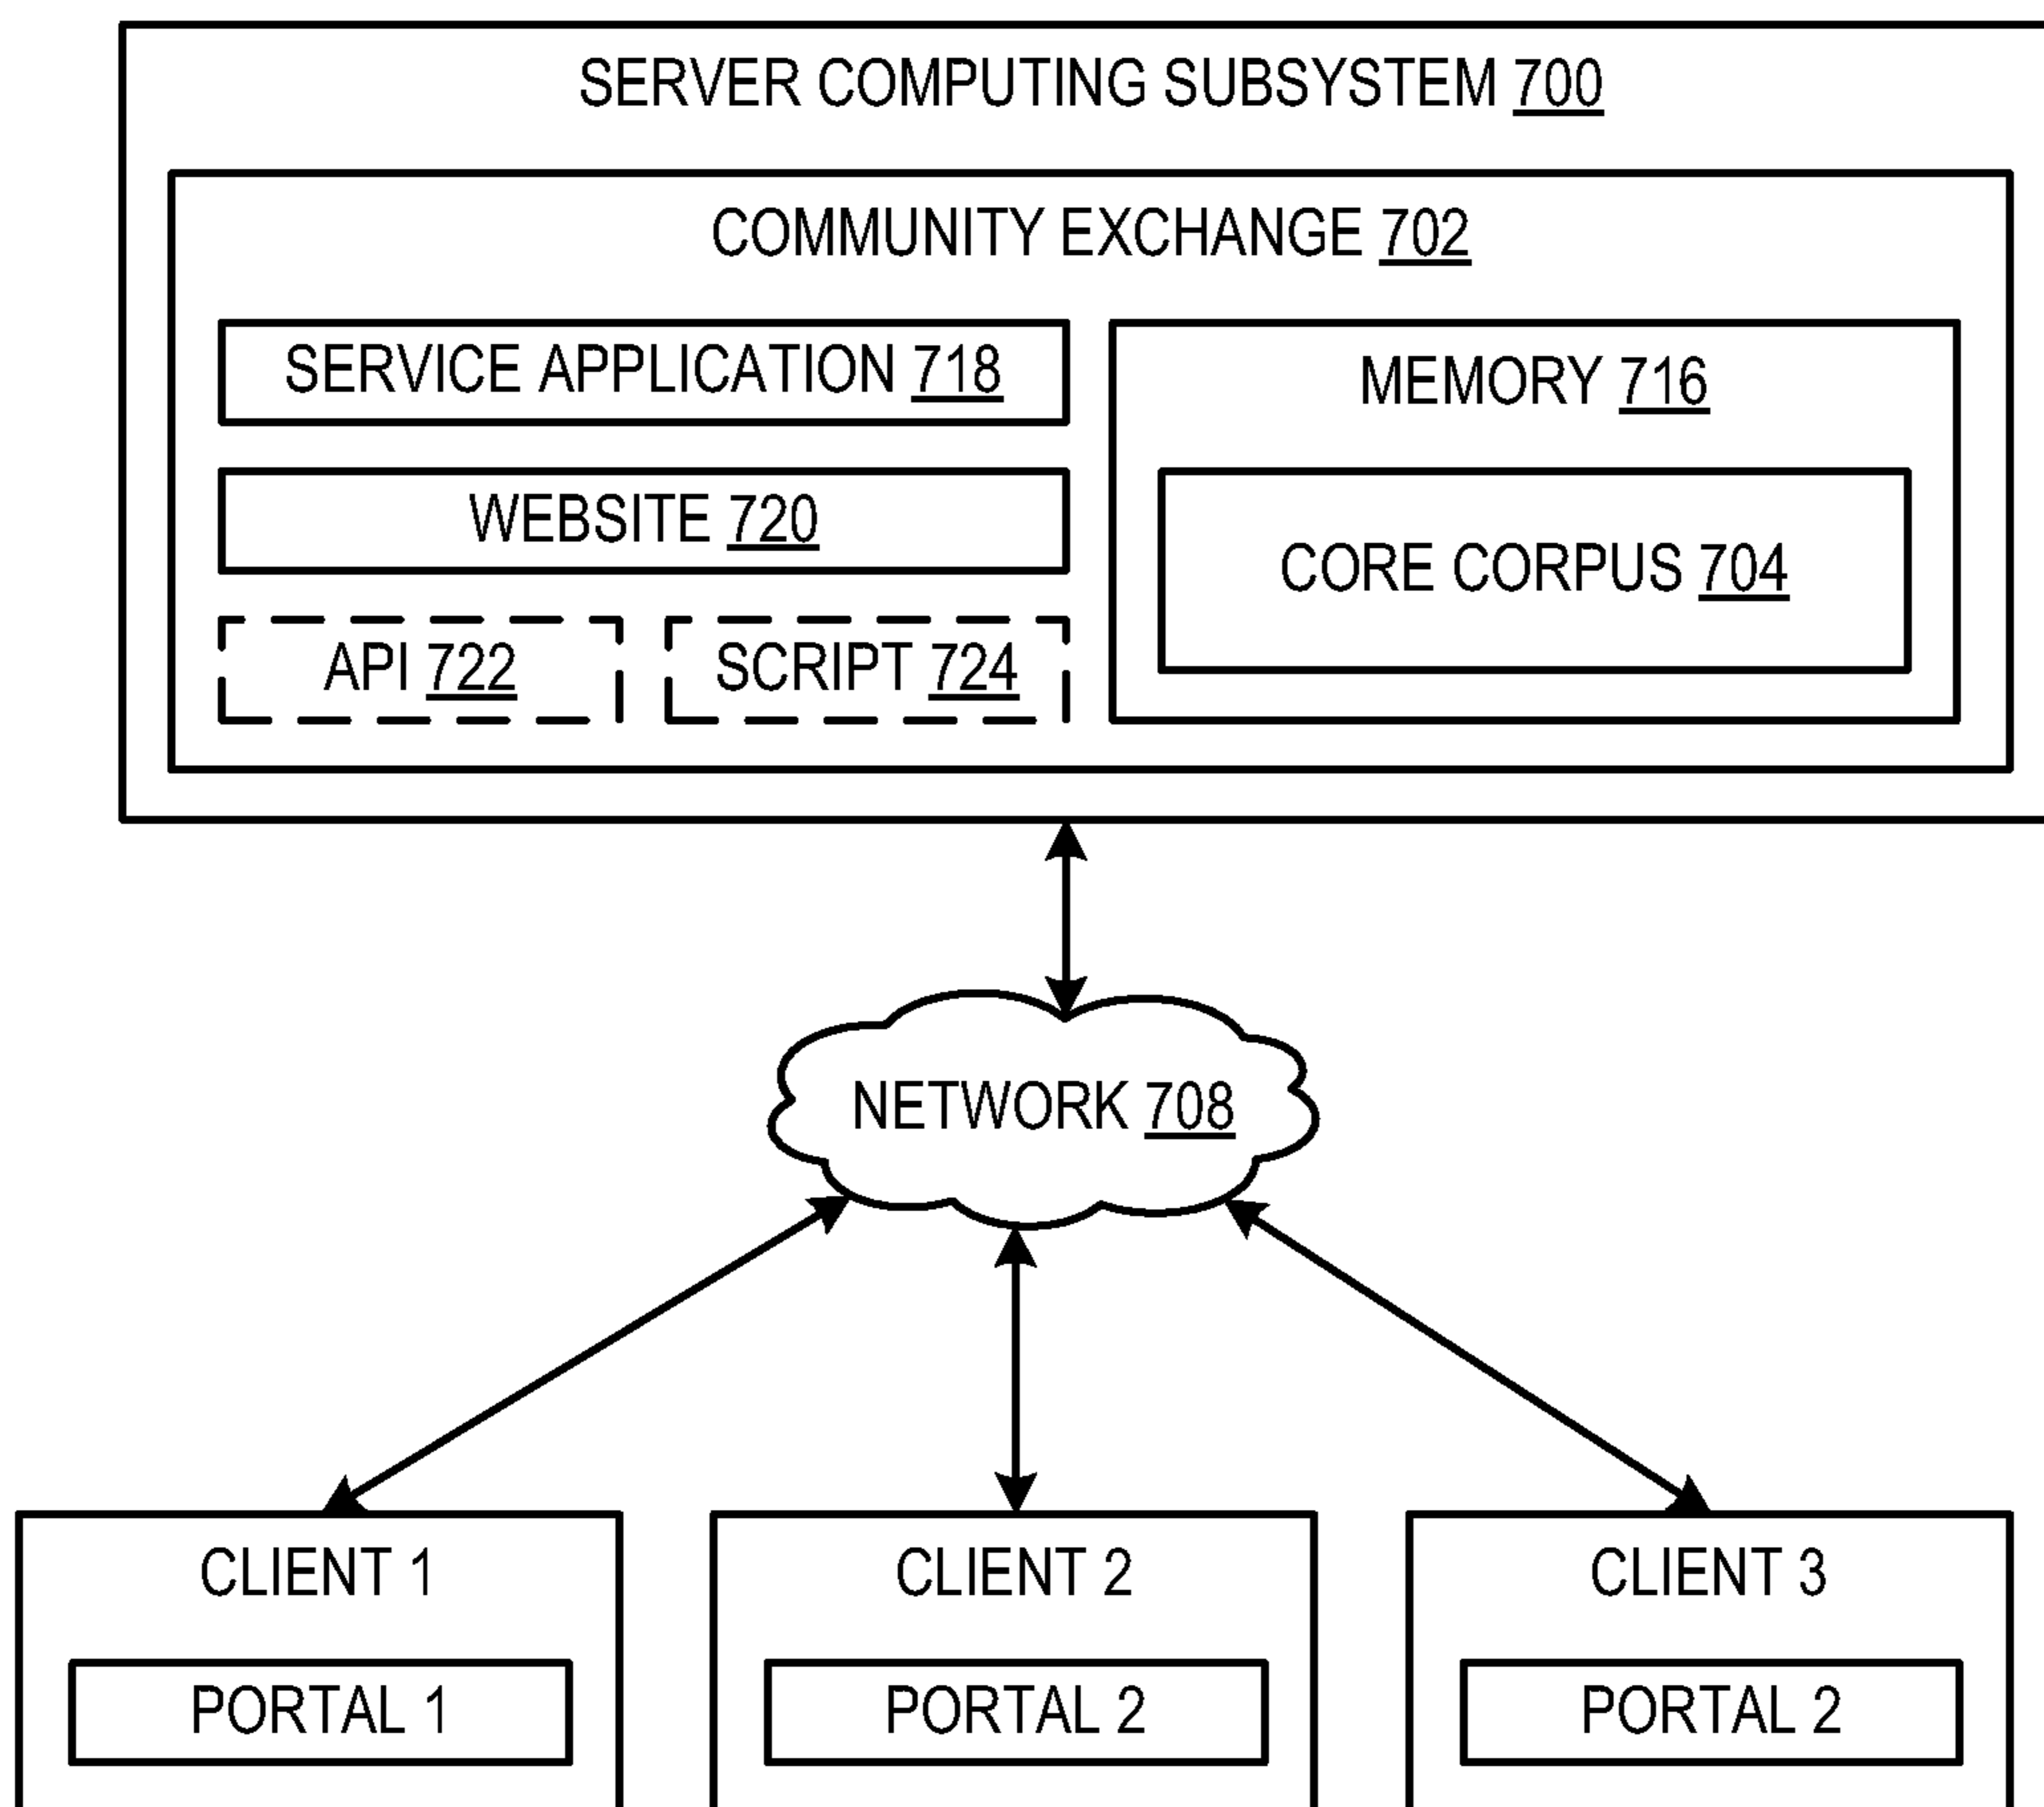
SERVER COMPUTING SUBSYSTEM 700

COMMUNITY EXCHANGE 702

SERVICE APPLICATION 718

WEBSITE 720

API 722

SCRIPT 724

MEMORY 716

CORE CORPUS 704

NETWORK 708

CLIENT 1

PORTAL 1

CLIENT 2

PORTAL 2

CLIENT 3

PORTAL 2